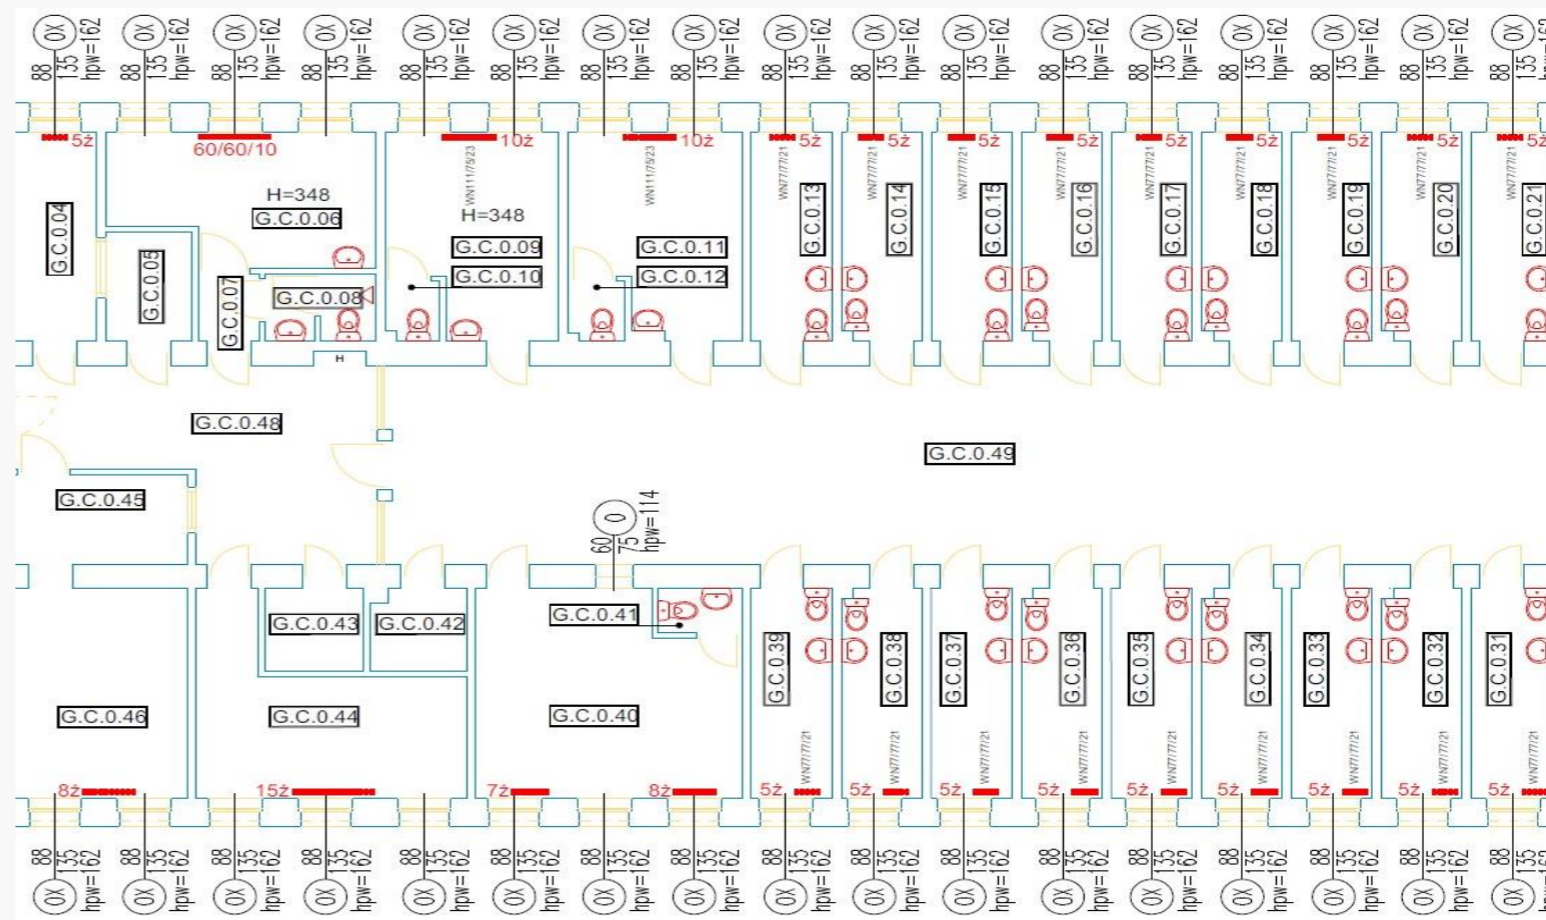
0X 88 135 hpw=162
0X 88 135 hpw=162
0X 88 135 hpw=162
0X 88 135 hpw=162
0X 88 135 hpw=162
0X 88 135 hpw=162
0X 88 135 hpw=162
0X 88 135 hpw=162
0X 88 135 hpw=162
0X 88 135 hpw=162
0X 88 135 hpw=162
0X 88 135 hpw=162
0X 88 135 hpw=162
0X 88 135 hpw=162
0X 88 135 hpw=162
0X 88 135 hpw=162
0X 88 135 hpw=162

5ż
60/60/10
10ż
10ż
5ż
5ż
5ż
5ż
5ż
5ż
5ż
5ż
5ż

H=348
G.C.0.06
H=348
G.C.0.04
G.C.0.05
G.C.0.07
G.C.0.08
G.C.0.09
G.C.0.10
G.C.0.11
G.C.0.12
WN111/5/23
WN111/5/23
G.C.0.13
G.C.0.14
G.C.0.15
G.C.0.16
G.C.0.17
G.C.0.18
G.C.0.19
G.C.0.20
G.C.0.21
WN7/7/21
WN7/7/21
WN7/7/21
WN7/7/21
WN7/7/21
WN7/7/21
WN7/7/21
WN7/7/21
WN7/7/21
H

G.C.0.48
G.C.0.49
G.C.0.45

0 60 75 hpw=114

G.C.0.43
G.C.0.42
G.C.0.41
G.C.0.39
G.C.0.38
G.C.0.37
G.C.0.36
G.C.0.35
G.C.0.34
G.C.0.33
G.C.0.32
G.C.0.31
G.C.0.46
G.C.0.44
G.C.0.40
WN7/7/21
WN7/7/21
WN7/7/21
WN7/7/21
WN7/7/21
WN7/7/21
WN7/7/21
WN7/7/21
WN7/7/21

8ż
15ż
7ż
8ż
5ż
5ż
5ż
5ż
5ż
5ż
5ż
5ż
5ż

88 135 hpw=162 0X
88 135 hpw=162 0X
88 135 hpw=162 0X
88 135 hpw=162 0X
88 135 hpw=162 0X
88 135 hpw=162 0X
88 135 hpw=162 0X
88 135 hpw=162 0X
88 135 hpw=162 0X
88 135 hpw=162 0X
88 135 hpw=162 0X
88 135 hpw=162 0X
88 135 hpw=162 0X
88 135 hpw=162 0X
88 135 hpw=162 0X
88 135 hpw=162 0X
88 135 0X